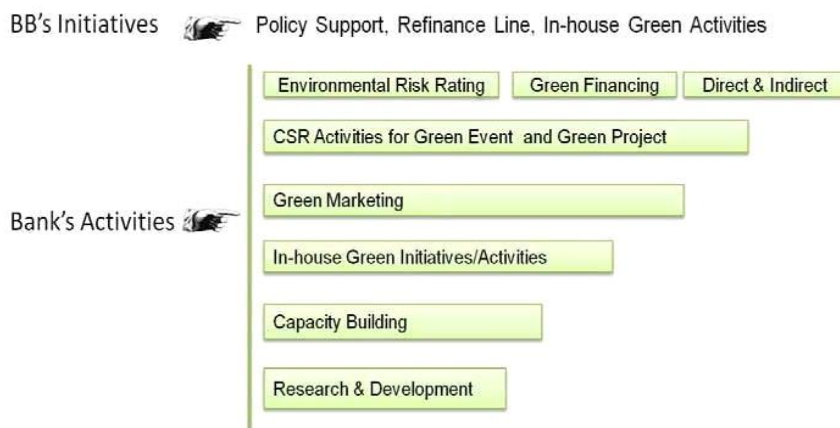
BB's Initiatives Policy Support, Refinance Line, In-house Green Activities

Environmental Risk Rating

Green Financing

Direct & Indirect

CSR Activities for Green Event and Green Project

Bank's Activities

Green Marketing

In-house Green Initiatives/Activities

Capacity Building

Research & Development